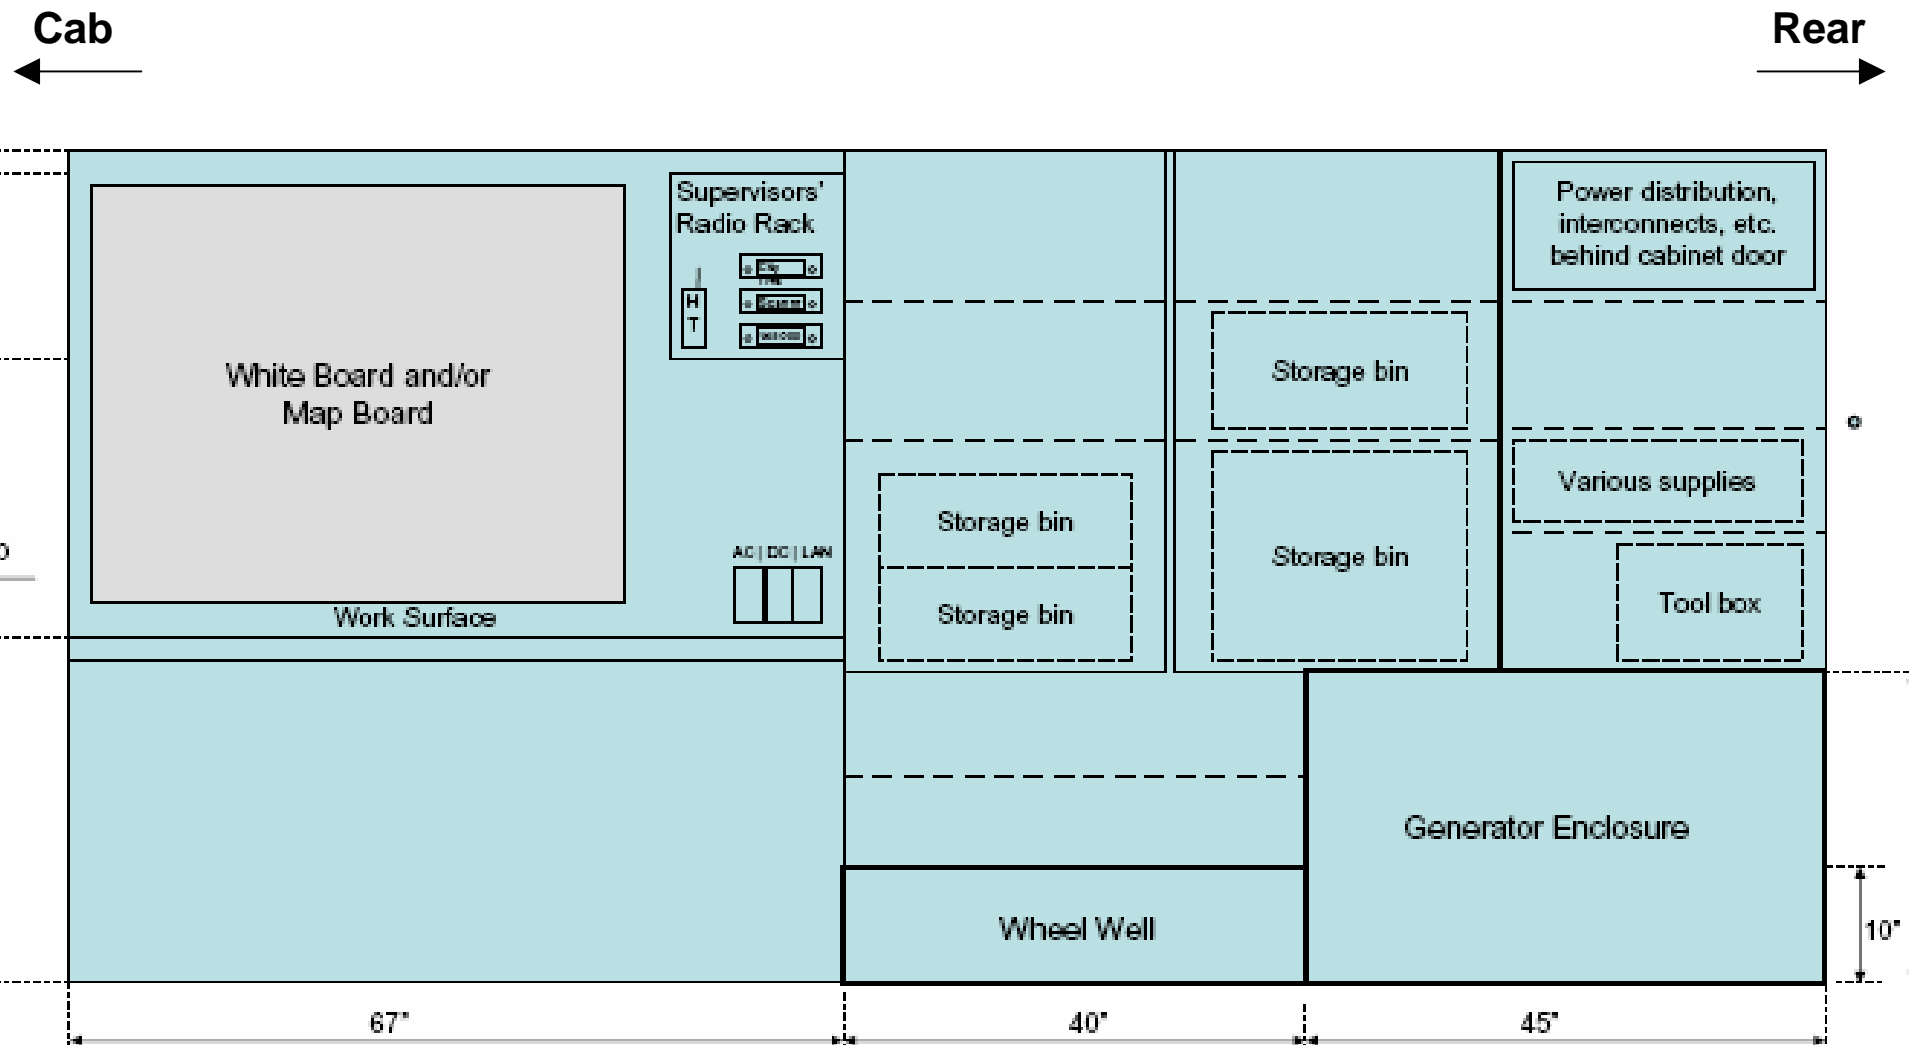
Cab

Rear

White Board and/or Map Board

Work Surface

Supervisors' Radio Rack

H T

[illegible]

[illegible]

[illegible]

AC | DC | LAN

Storage bin

Storage bin

Storage bin

Storage bin

Power distribution, interconnects, etc. behind cabinet door

Various supplies

Tool box

Generator Enclosure

Wheel Well

10"

67"

40"

45"